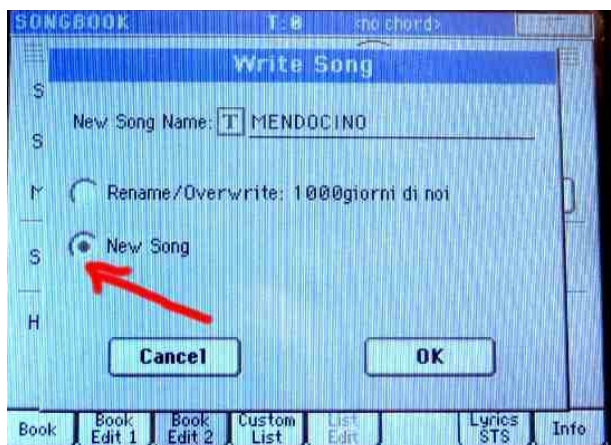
SONGBOOK
T: 0
<no chord>

Write Song

New Song Name: T MENDOCINO

Rename/Overwrite: 1000giorni di noi

New Song

Cancel
OK

S
S
M
S
H

Book
Book Edit 1
Book Edit 2
Custom List
List Edit
Lyrics STS
Info